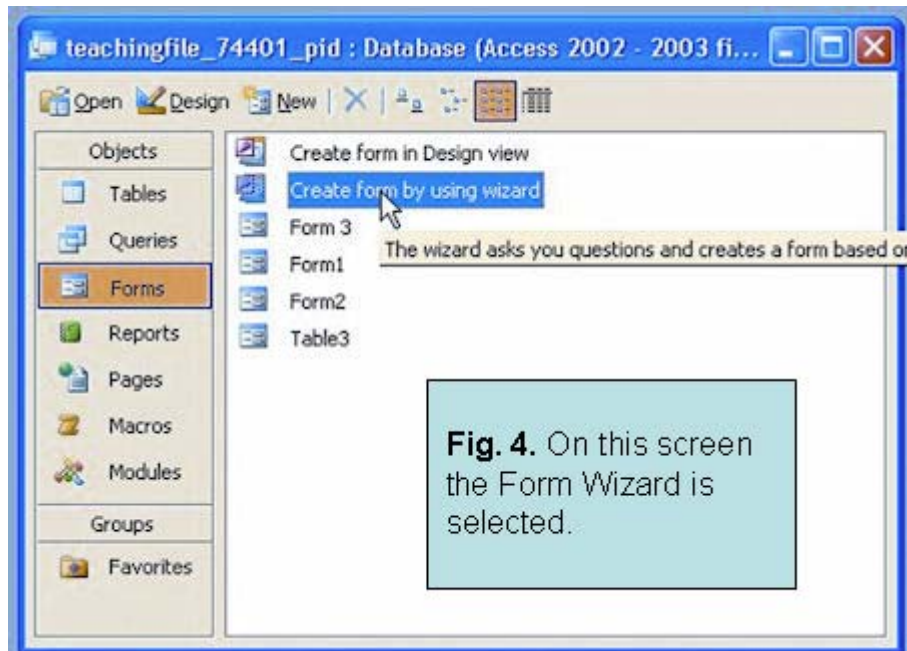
teachingfile_74401_pid : Database (Access 2002 - 2003 fi...

Open Design New

Objects
Tables
Queries
Forms
Reports
Pages
Macros
Modules
Groups
Favorites

Create form in Design view
Create form by using wizard
Form 3
Form1
Form2
Table3

The wizard asks you questions and creates a form based o

**Fig. 4.** On this screen the Form Wizard is selected.